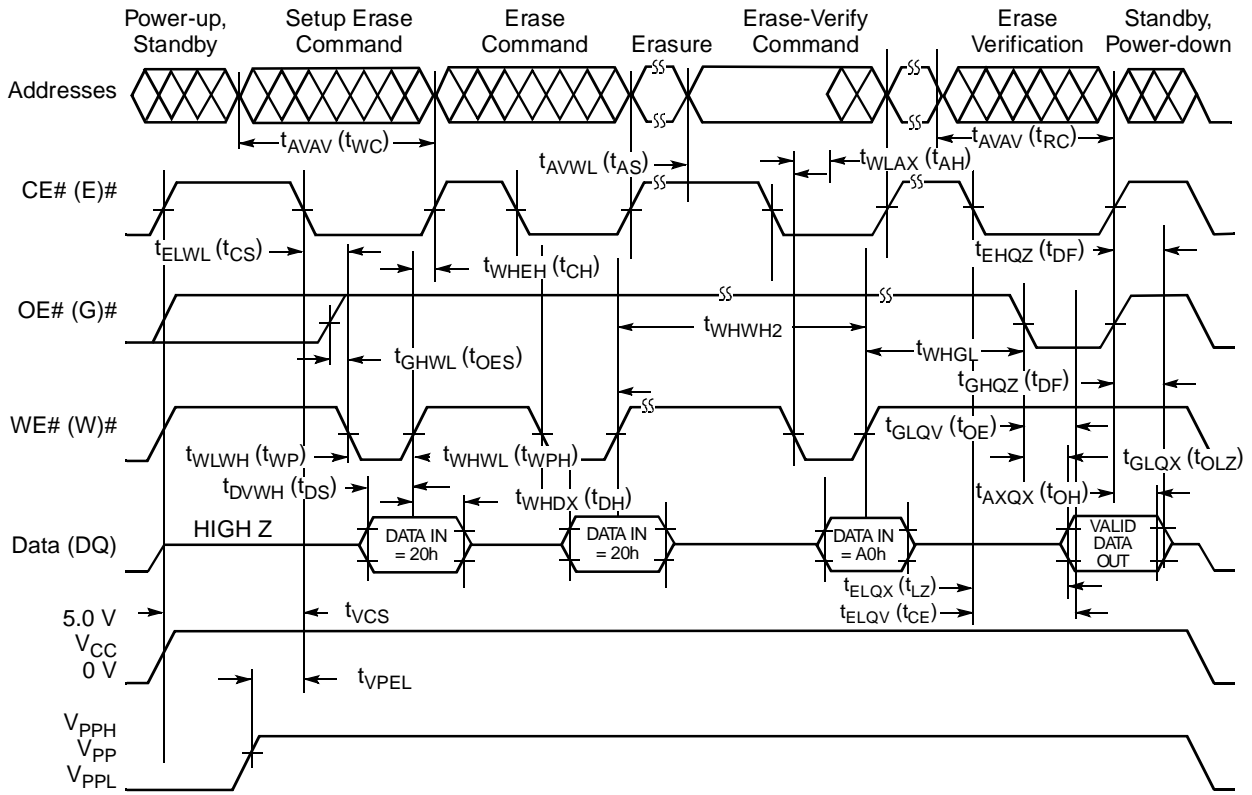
Power-up, Standby

Setup Erase Command

Erase Command

Erasure

Erase-Verify Command

Erase Verification

Standby, Power-down

Addresses

$t_{AVAV}$ ($t_{WC}$)

$t_{AVWL}$ ($t_{AS}$)

$t_{WLAX}$ ($t_{AH}$)

$t_{AVAV}$ ($t_{RC}$)

CE# (E)#

$t_{ELWL}$ ($t_{CS}$)

$t_{WHEH}$ ($t_{CH}$)

$t_{EHQZ}$ ($t_{DF}$)

OE# (G)#

$t_{WHWH2}$

$t_{GHWL}$ ($t_{OES}$)

$t_{WHGL}$

$t_{GHQZ}$ ($t_{DF}$)

WE# (W)#

$t_{WLWH}$ ($t_{WP}$)

$t_{WHWL}$ ($t_{WPH}$)

$t_{GLQV}$ ($t_{OE}$)

$t_{GLQX}$ ($t_{OLZ}$)

$t_{DVWH}$ ($t_{DS}$)

$t_{WHDX}$ ($t_{DH}$)

$t_{AXQX}$ ($t_{OH}$)

Data (DQ)

HIGH Z

DATA IN = 20h

DATA IN = 20h

DATA IN = A0h

VALID DATA OUT

$t_{ELQX}$ ($t_{LZ}$)

$t_{ELQV}$ ($t_{CE}$)

5.0 V

$V_{CC}$

0 V

$t_{VCS}$

$t_{VPEL}$

$V_{PPH}$

$V_{PP}$

$V_{PPL}$